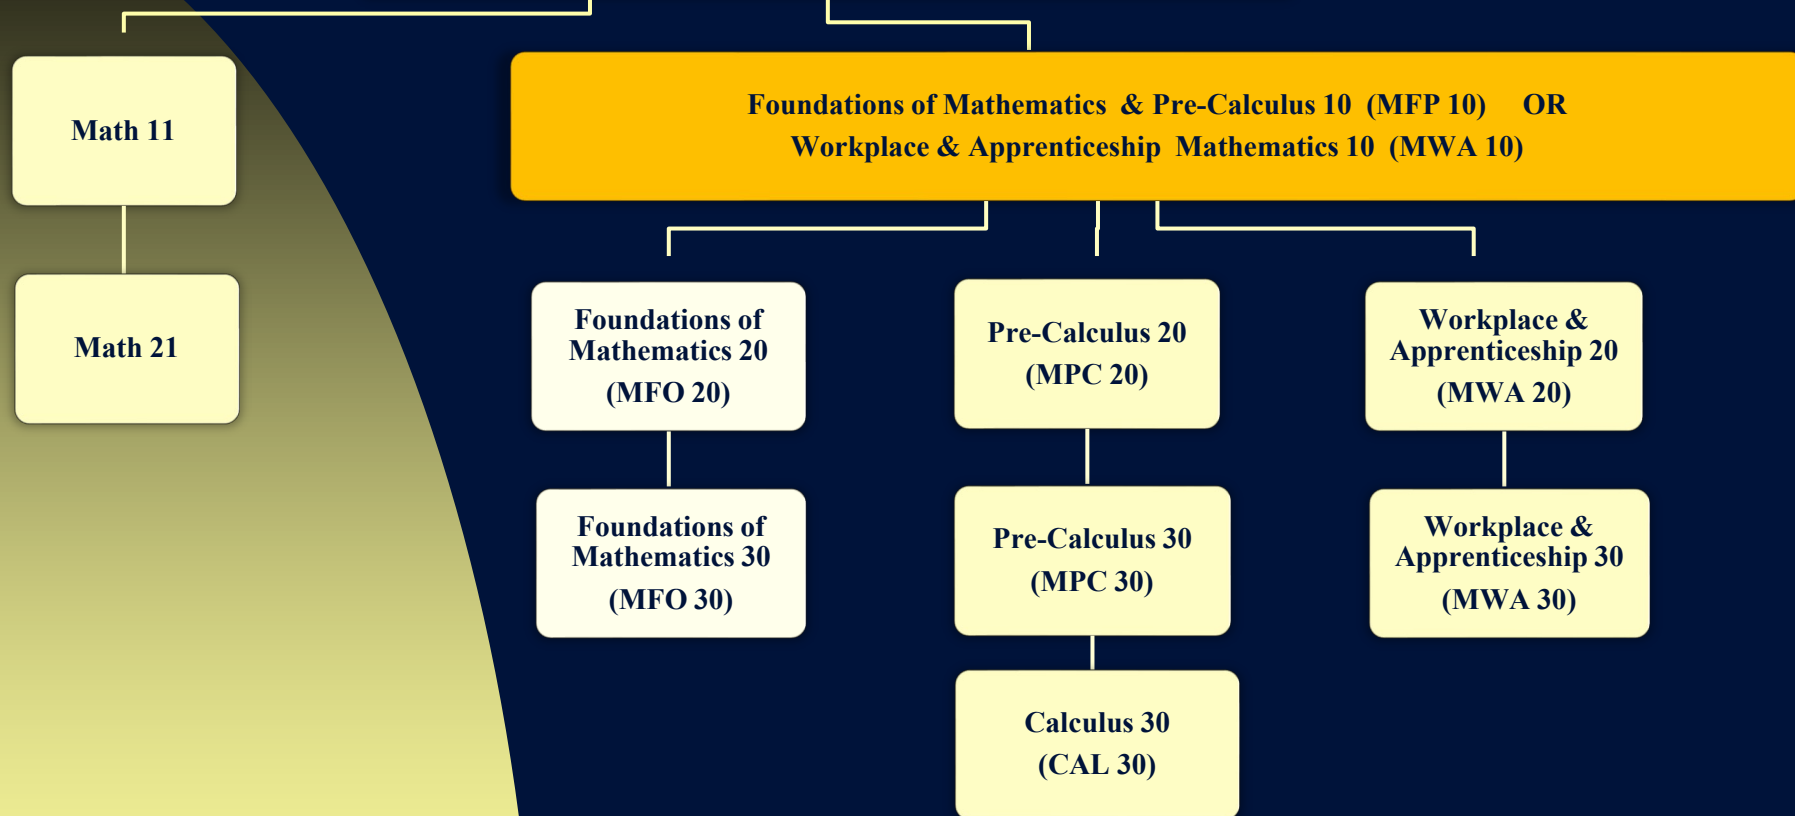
Math 11

Math 21

Foundations of Mathematics & Pre-Calculus 10 (MFP 10) OR
Workplace & Apprenticeship Mathematics 10 (MWA 10)

Foundations of Mathematics 20 (MFO 20)

Pre-Calculus 20 (MPC 20)

Workplace & Apprenticeship 20 (MWA 20)

Foundations of Mathematics 30 (MFO 30)

Pre-Calculus 30 (MPC 30)

Workplace & Apprenticeship 30 (MWA 30)

Calculus 30 (CAL 30)